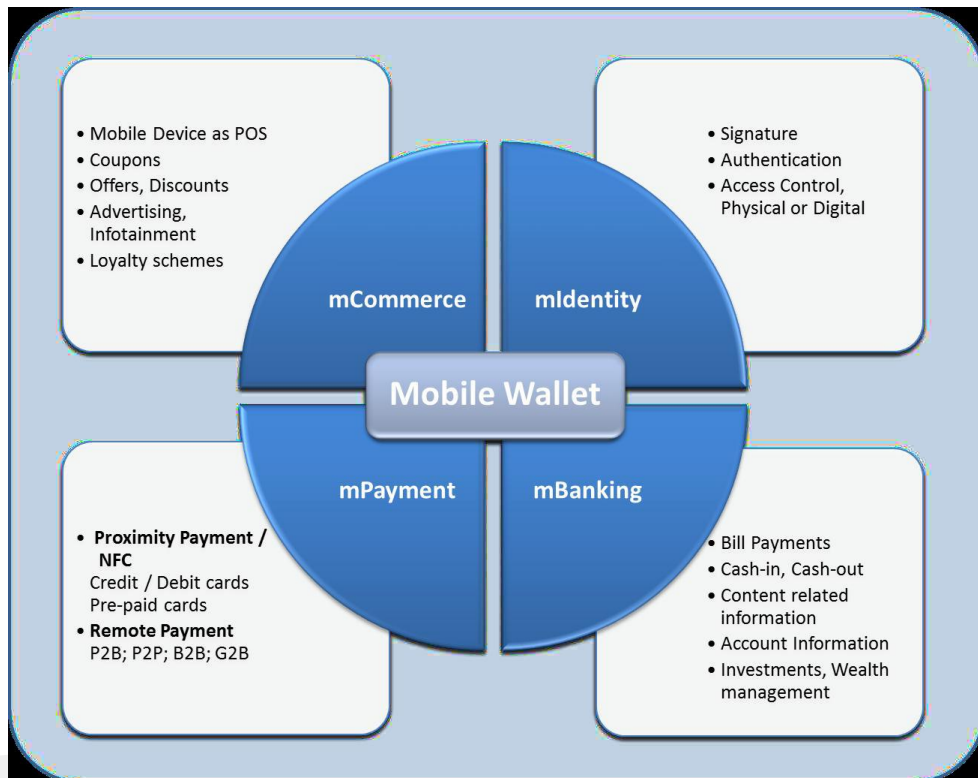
• Mobile Device as POS
• Coupons
• Offers, Discounts
• Advertising, Infotainment
• Loyalty schemes

• Signature
• Authentication
• Access Control, Physical or Digital

mCommerce

mIdentity

Mobile Wallet

mPayment

mBanking

• **Proximity Payment / NFC**
Credit / Debit cards
Pre-paid cards
• **Remote Payment**
P2B; P2P; B2B; G2B

• Bill Payments
• Cash-in, Cash-out
• Content related information
• Account Information
• Investments, Wealth management